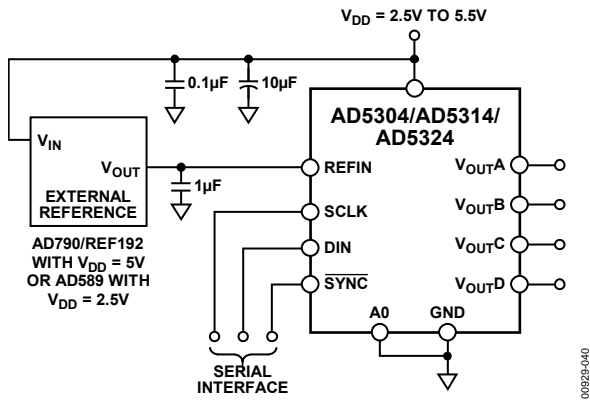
$V_{DD}$ = 2.5V TO 5.5V

0.1µF

10µF

$V_{IN}$

$V_{OUT}$

EXTERNAL REFERENCE

1µF

AD5304/AD5314/ AD5324

REFIN

SCLK

DIN

$\overline{SYNC}$

$V_{OUT}A$

$V_{OUT}B$

$V_{OUT}C$

$V_{OUT}D$

A0

GND

AD790/REF192 WITH $V_{DD}$ = 5V OR AD589 WITH $V_{DD}$ = 2.5V

SERIAL INTERFACE

00929-040